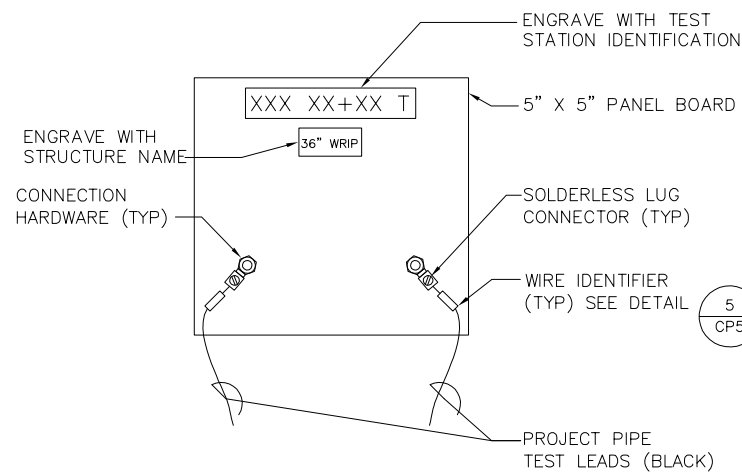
ENGRAVE WITH TEST STATION IDENTIFICATION

XXX XX+XX T

5" X 5" PANEL BOARD

ENGRAVE WITH STRUCTURE NAME

36" WRIP

CONNECTION HARDWARE (TYP)

SOLDERLESS LUG CONNECTOR (TYP)

WIRE IDENTIFIER (TYP) SEE DETAIL

5

CP5

PROJECT PIPE TEST LEADS (BLACK)